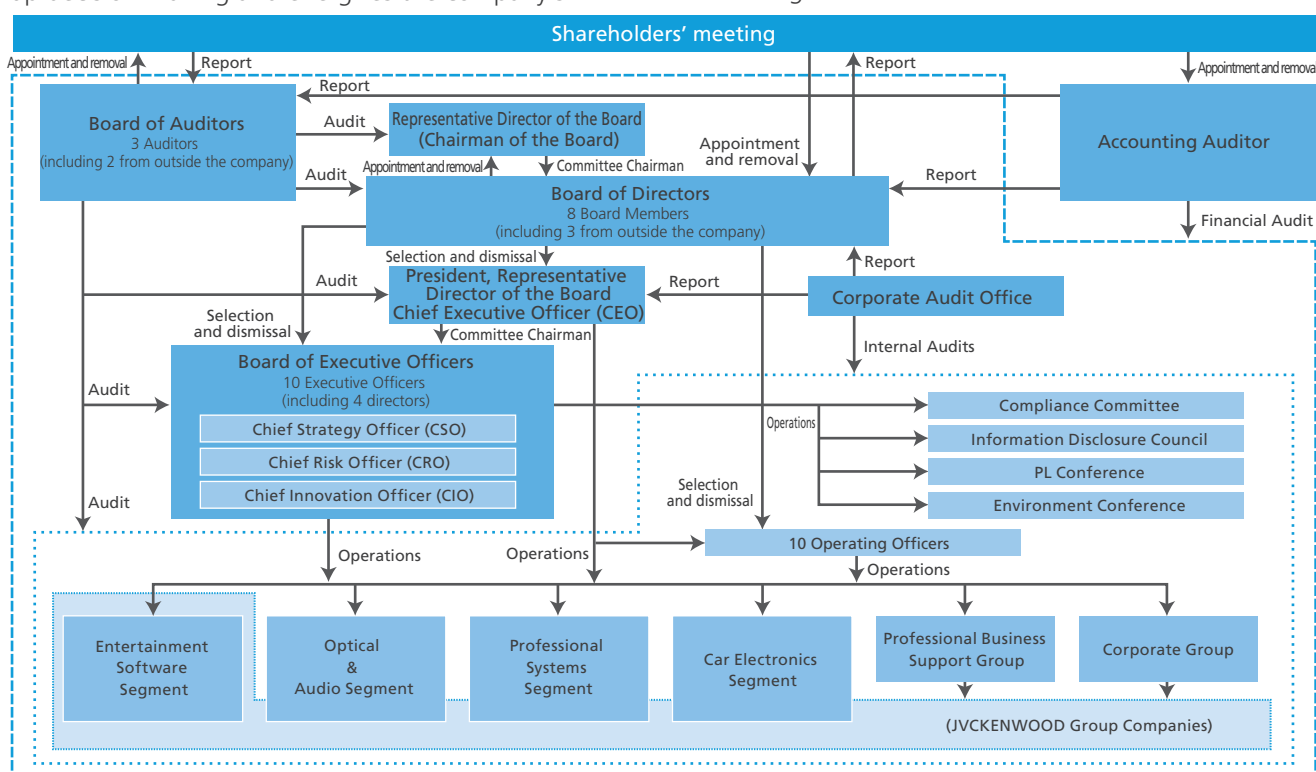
Shareholders' meeting

Appointment and removal

Report

Report

Appointment and remova

Report

Board of Auditors
3 Auditors
(including 2 from outside the company)

Audit

Representative Director of the Board
(Chairman of the Board)

Appointment and removal

Committee Chairman

Appointment and removal

Accounting Auditor

Audit

Board of Directors
8 Board Members
(including 3 from outside the company)

Report

Financial Audit

Selection and dismissal

Report

Audit

President, Representative Director of the Board
Chief Executive Officer (CEO)

Report

Corporate Audit Office

Selection and dismissal

Committee Chairman

Internal Audits

Board of Executive Officers
10 Executive Officers
(including 4 directors)

Audit

Chief Strategy Officer (CSO)

Chief Risk Officer (CRO)

Chief Innovation Officer (CIO)

Audit

Operations

Compliance Committee

Information Disclosure Council

PL Conference

Environment Conference

Selection and dismissal

Operations

Operations

10 Operating Officers

Operations

Entertainment Software Segment

Optical & Audio Segment

Professional Systems Segment

Car Electronics Segment

Professional Business Support Group

Corporate Group

(JVCKENWOOD Group Companies)